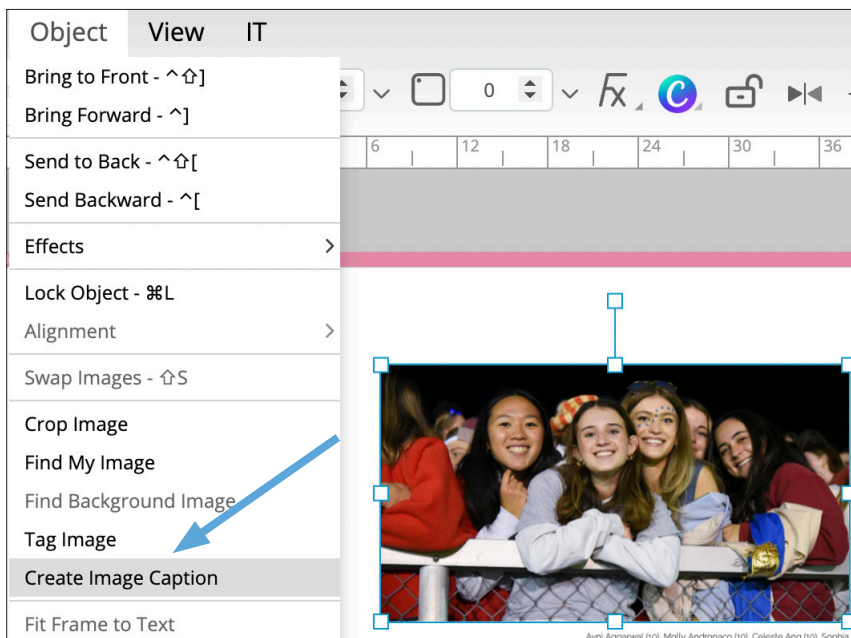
Object View IT

Bring to Front - ^⇧]
Bring Forward - ^]

Send to Back - ^⇧[
Send Backward - ^[

Effects >

Lock Object - ⌘L
Alignment >

Swap Images - ⇧S

Crop Image
Find My Image
Find Background Image
Tag Image
Create Image Caption

Fit Frame to Text

0

6 12 18 24 30 36

Avni Aggarwal (10), Molly Andronaco (10), Celeste Ang (10), Sophia